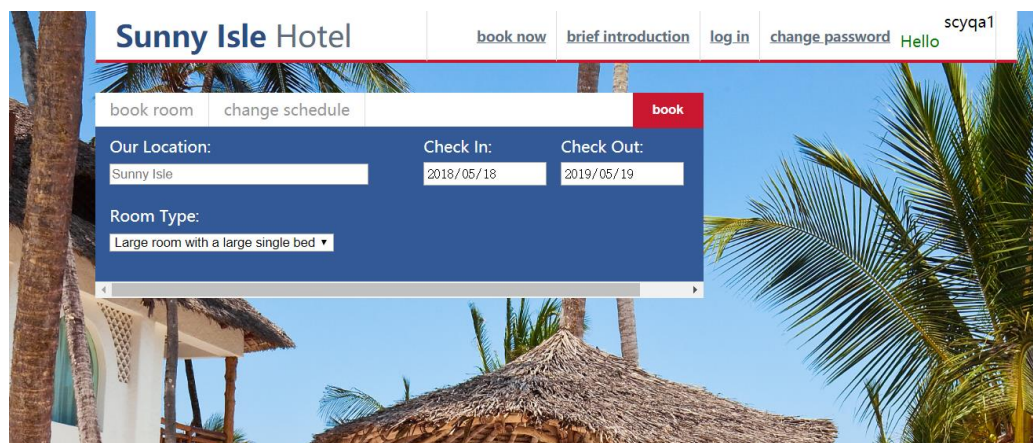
Sunny Isle Hotel

book now | brief introduction | log in | change password | Hello scyqa1

book room | change schedule | book

Our Location:
Sunny Isle

Check In:
2018/05/18

Check Out:
2019/05/19

Room Type:
Large room with a large single bed ▾